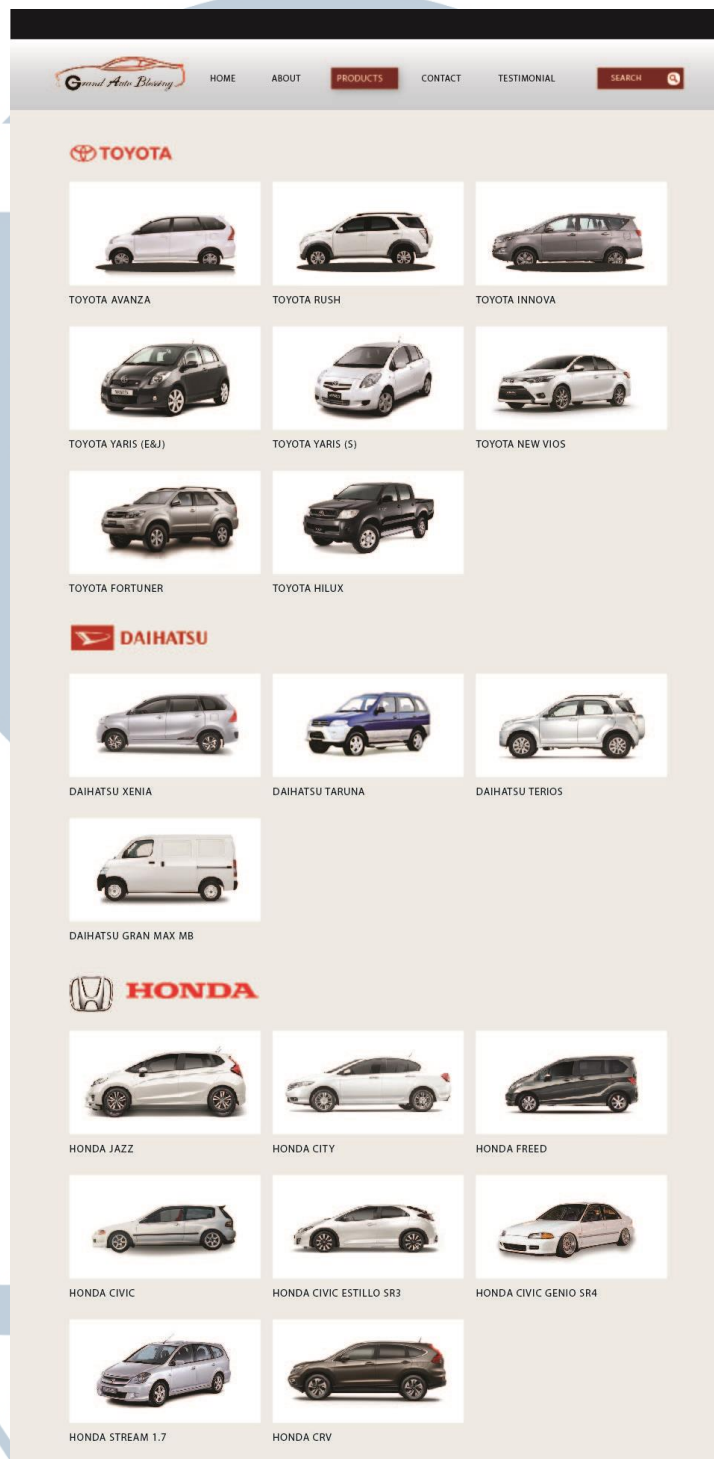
Grand Auto Blessing

HOME ABOUT PRODUCTS CONTACT TESTIMONIAL SEARCH

TOYOTA

TOYOTA AVANZA

TOYOTA RUSH

TOYOTA INNOVA

TOYOTA YARIS (E&J)

TOYOTA YARIS (S)

TOYOTA NEW VIOS

TOYOTA FORTUNER

TOYOTA HILUX

DAIHATSU

DAIHATSU XENIA

DAIHATSU TARUNA

DAIHATSU TERIOS

DAIHATSU GRAN MAX MB

HONDA

HONDA JAZZ

HONDA CITY

HONDA FREED

HONDA CIVIC

HONDA CIVIC ESTILLO SR3

HONDA CIVIC GENIO SR4

HONDA STREAM 1.7

HONDA CRV